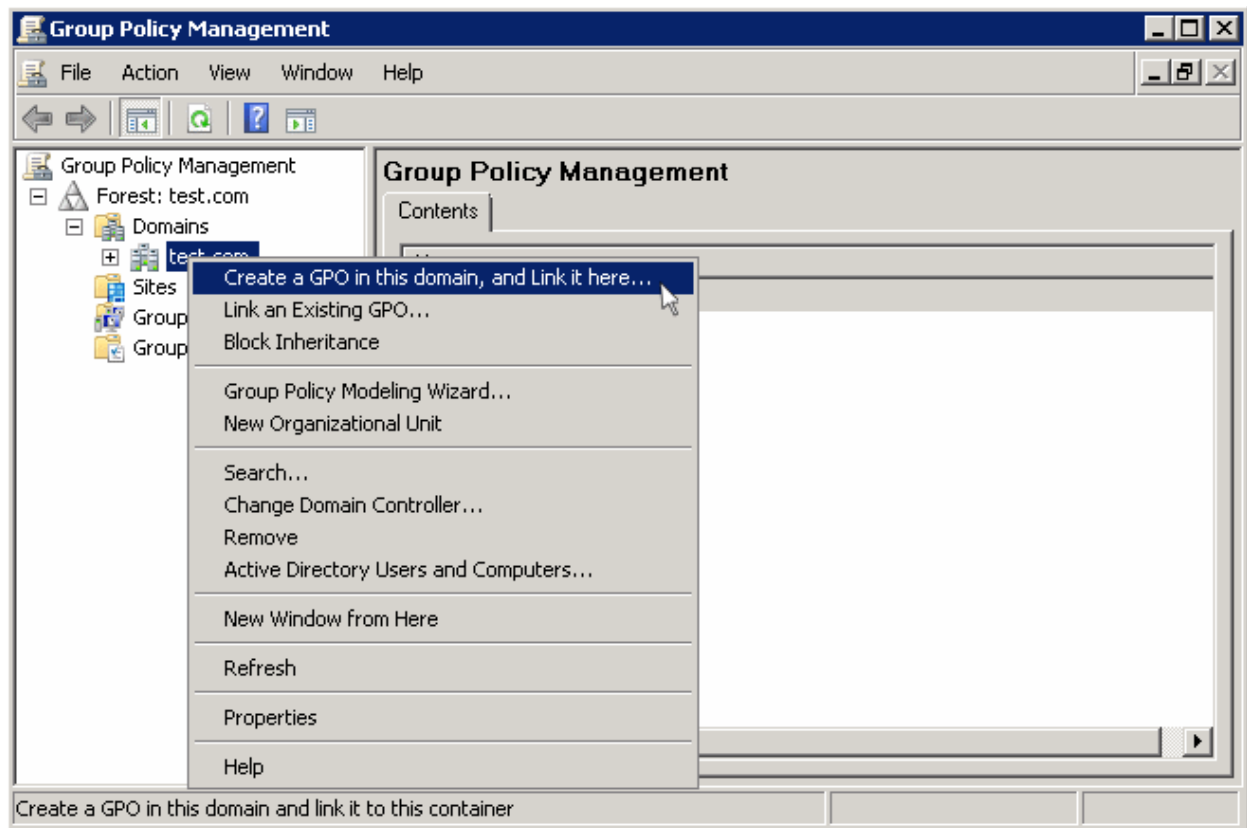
Group Policy Management

File Action View Window Help

Group Policy Management
Forest: test.com
Domains
test.com
Sites
Group
Group

Group Policy Management
Contents

Create a GPO in this domain, and Link it here...
Link an Existing GPO...
Block Inheritance

Group Policy Modeling Wizard...
New Organizational Unit

Search...
Change Domain Controller...
Remove
Active Directory Users and Computers...

New Window from Here

Refresh

Properties

Help

Create a GPO in this domain and link it to this container